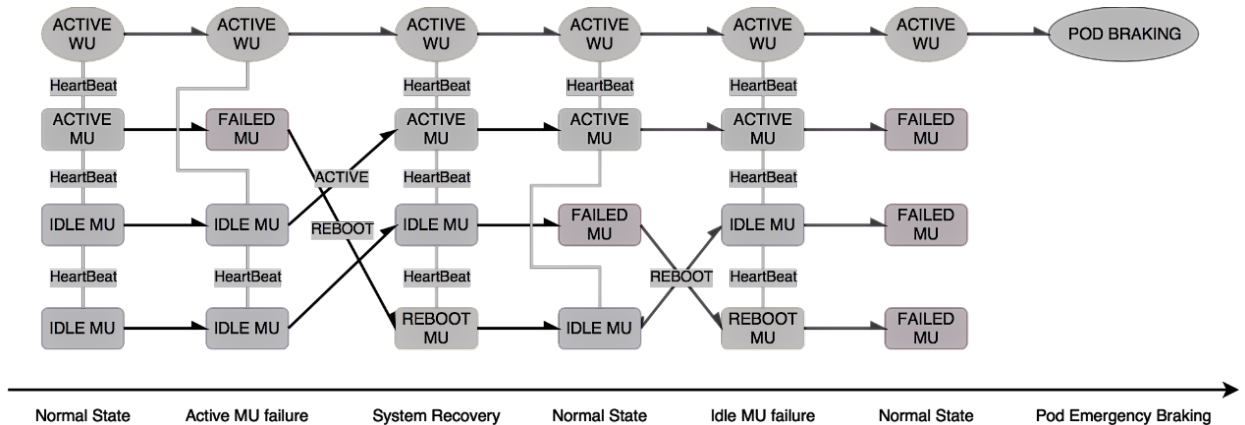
ACTIVE WU
HeartBeat
ACTIVE MU
HeartBeat
IDLE MU
HeartBeat
IDLE MU

ACTIVE WU
FAILED MU
IDLE MU
HeartBeat
IDLE MU

ACTIVE
REBOOT

ACTIVE WU
HeartBeat
ACTIVE MU
HeartBeat
IDLE MU
HeartBeat
REBOOT MU

ACTIVE WU
HeartBeat
ACTIVE MU
FAILED MU
IDLE MU

REBOOT

ACTIVE WU
HeartBeat
ACTIVE MU
HeartBeat
IDLE MU
HeartBeat
REBOOT MU

ACTIVE WU
FAILED MU
FAILED MU
FAILED MU

POD BRAKING

Normal State
Active MU failure
System Recovery
Normal State
Idle MU failure
Normal State
Pod Emergency Braking